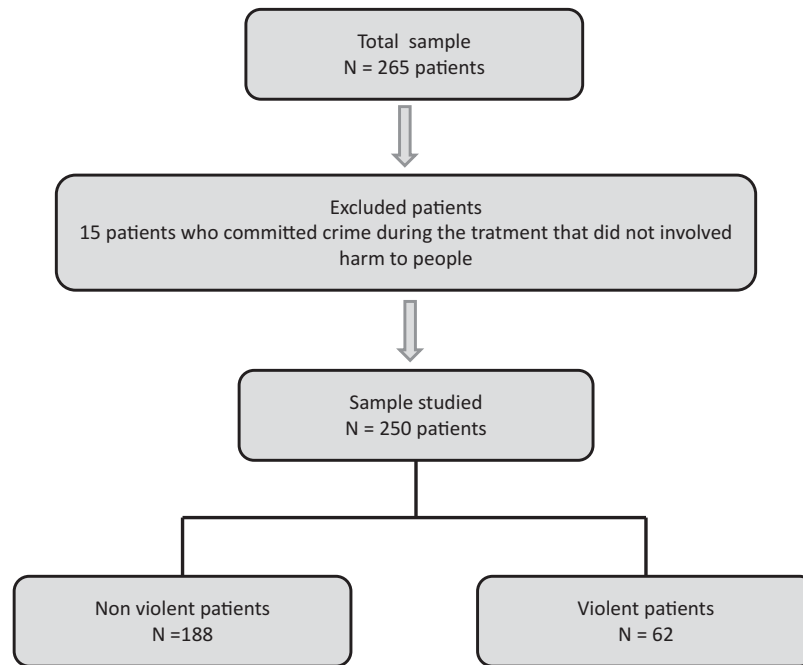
Total sample
N = 265 patients

Excluded patients
15 patients who committed crime during the tratment that did not involved harm to people

Sample studied
N = 250 patients

Non violent patients
N =188

Violent patients
N = 62